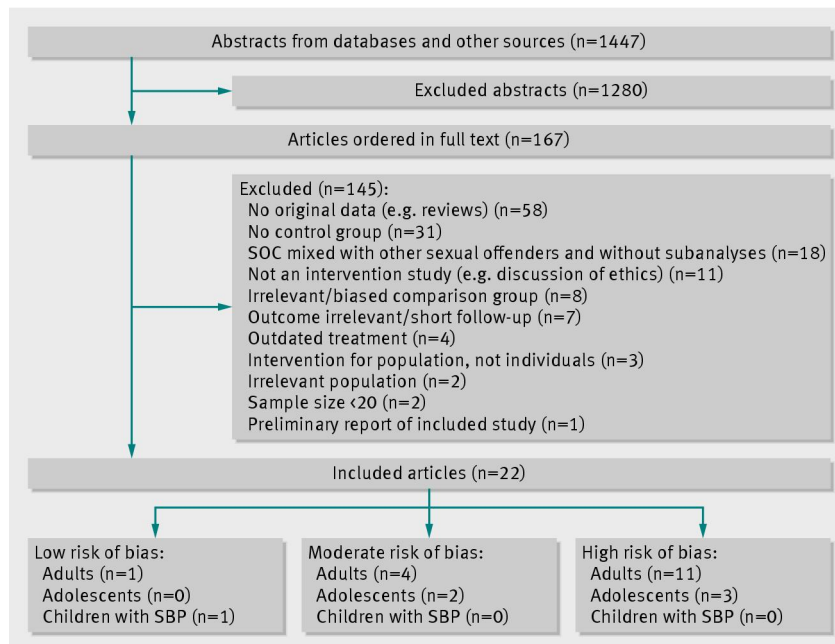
Abstracts from databases and other sources (n=1447)

Excluded abstracts (n=1280)

Articles ordered in full text (n=167)

Excluded (n=145):
No original data (e.g. reviews) (n=58)
No control group (n=31)
SOC mixed with other sexual offenders and without subanalyses (n=18)
Not an intervention study (e.g. discussion of ethics) (n=11)
Irrelevant/biased comparison group (n=8)
Outcome irrelevant/short follow-up (n=7)
Outdated treatment (n=4)
Intervention for population, not individuals (n=3)
Irrelevant population (n=2)
Sample size ‹20 (n=2)
Preliminary report of included study (n=1)

Included articles (n=22)

Low risk of bias:
Adults (n=1)
Adolescents (n=0)
Children with SBP (n=1)

Moderate risk of bias:
Adults (n=4)
Adolescents (n=2)
Children with SBP (n=0)

High risk of bias:
Adults (n=11)
Adolescents (n=3)
Children with SBP (n=0)